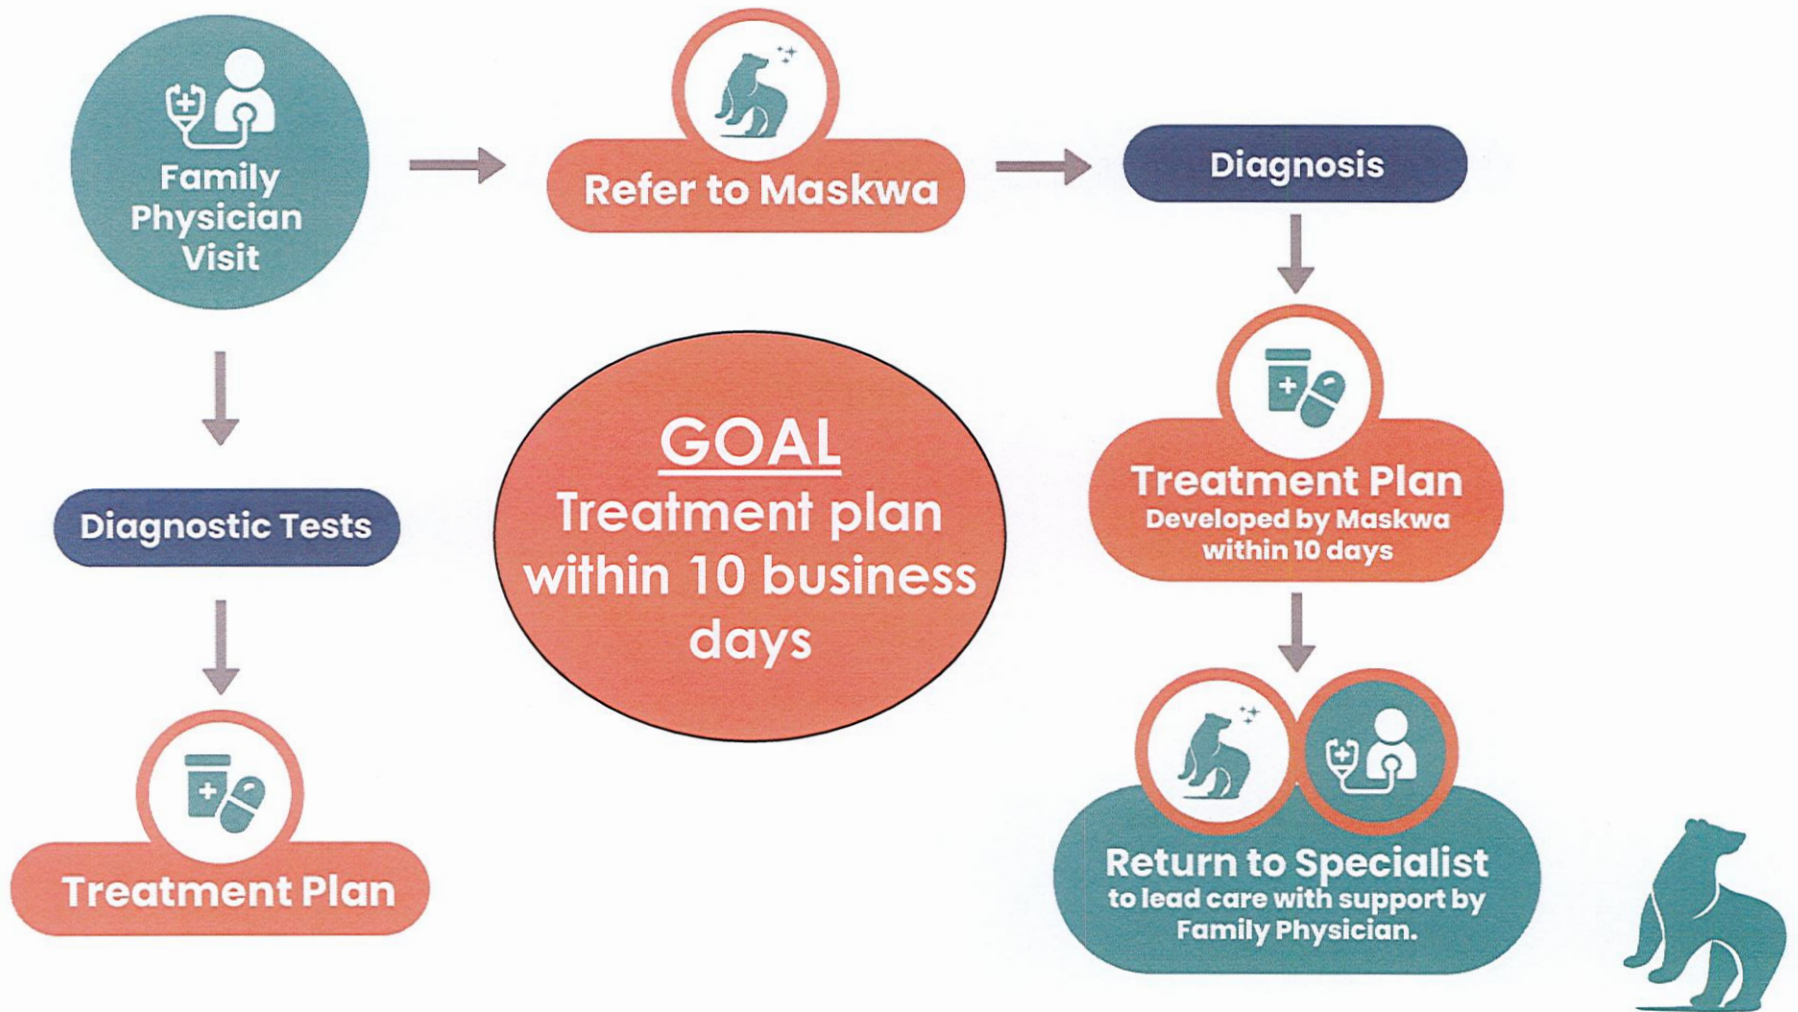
Family Physician Visit

Refer to Maskwa

Diagnosis

Diagnostic Tests

GOAL
Treatment plan within 10 business days

Treatment Plan
Developed by Maskwa within 10 days

Treatment Plan

Return to Specialist
to lead care with support by Family Physician.